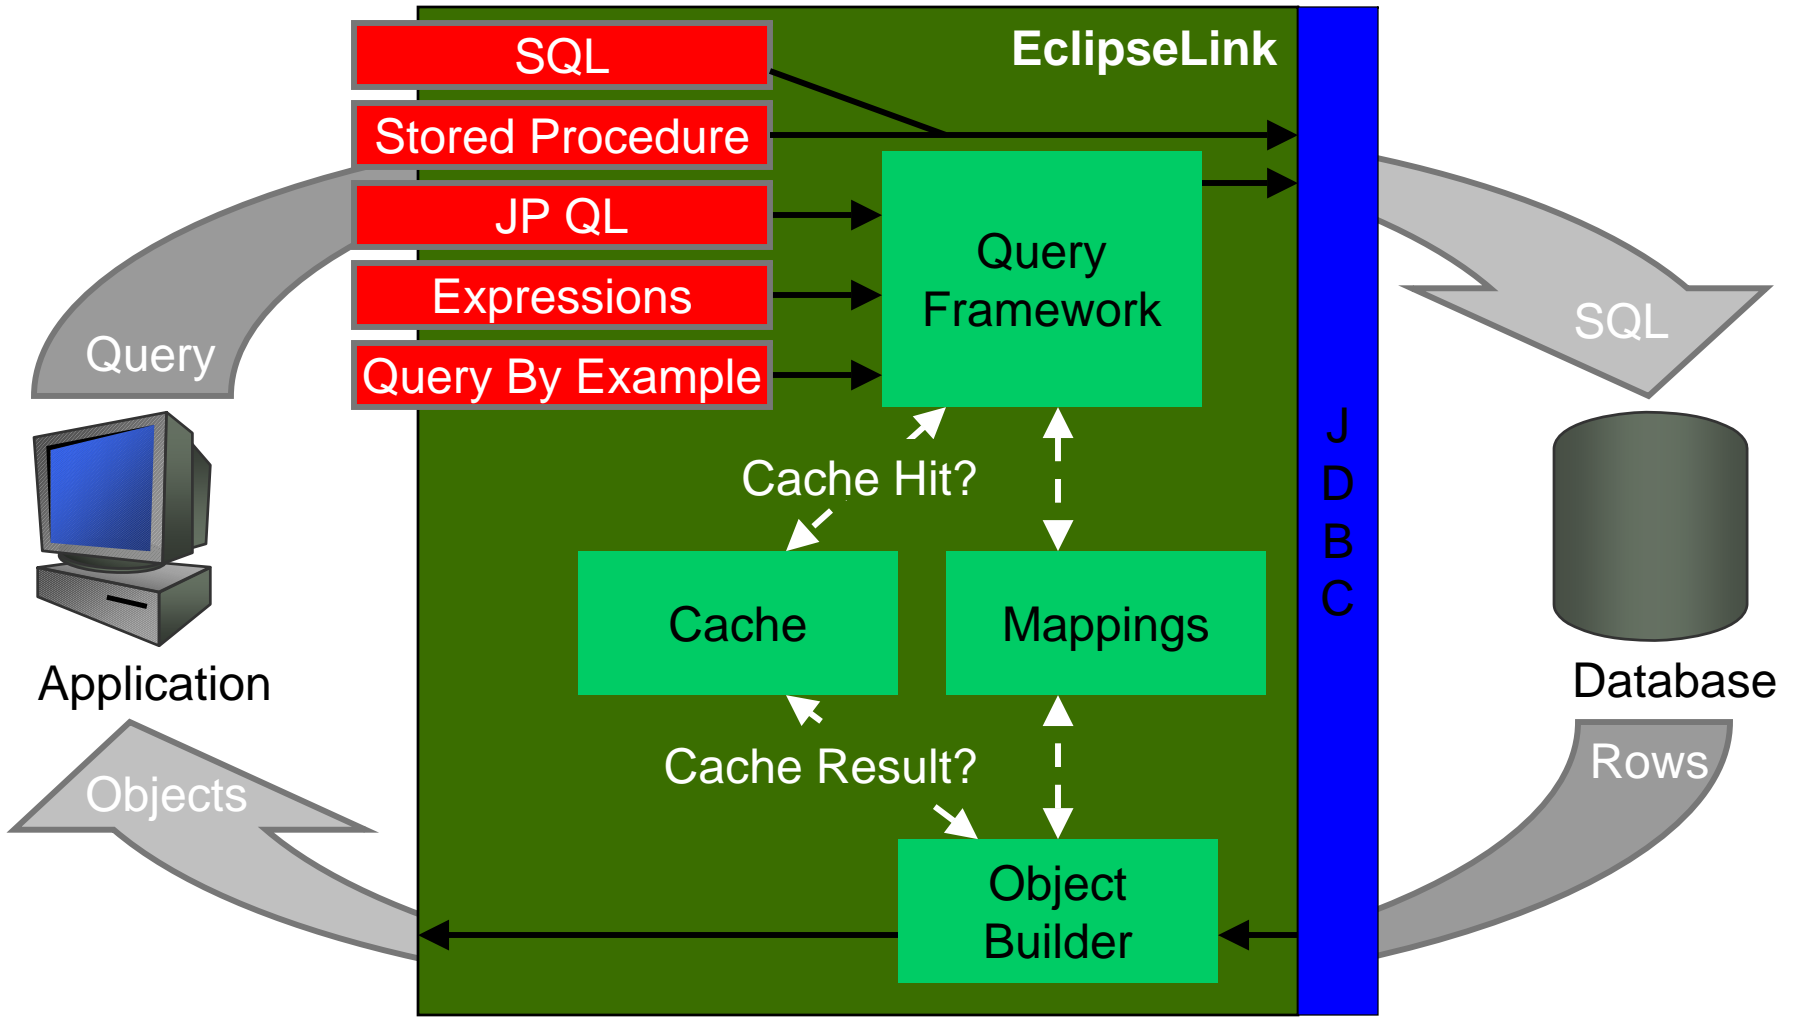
SQL
Stored Procedure
JP QL
Expressions
Query By Example

EclipseLink

Query Framework

Cache Hit?

Cache

Mappings

Cache Result?

Object Builder

JDBC

Query

Application

Objects

SQL

Database

Rows